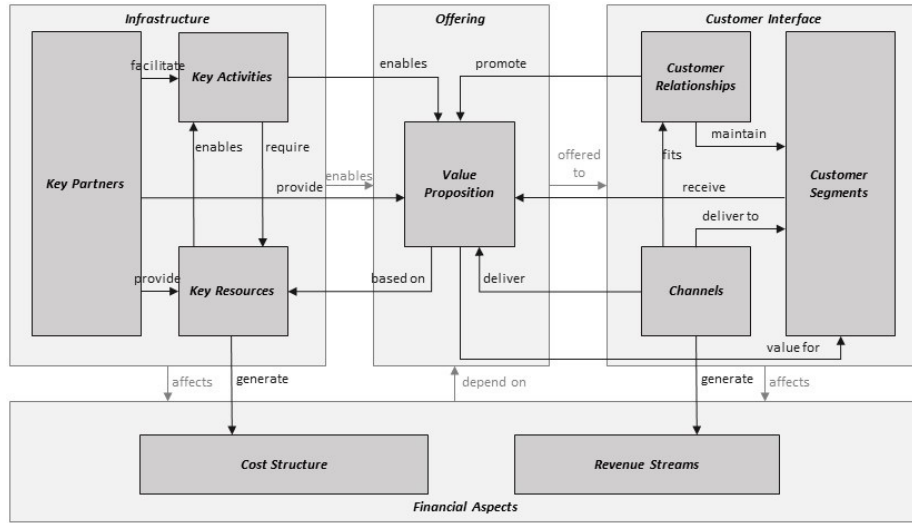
Infrastructure

Offering

Customer Interface

facilitate

Key Activities

enables

promote

Customer Relationships

enables

require

maintain

fits

offered to

enables

Key Partners

provide

Value Proposition

receive

Customer Segments

deliver to

provide

Key Resources

based on

deliver

Channels

value for

affects

generate

depend on

generate

affects

Cost Structure

Revenue Streams

Financial Aspects